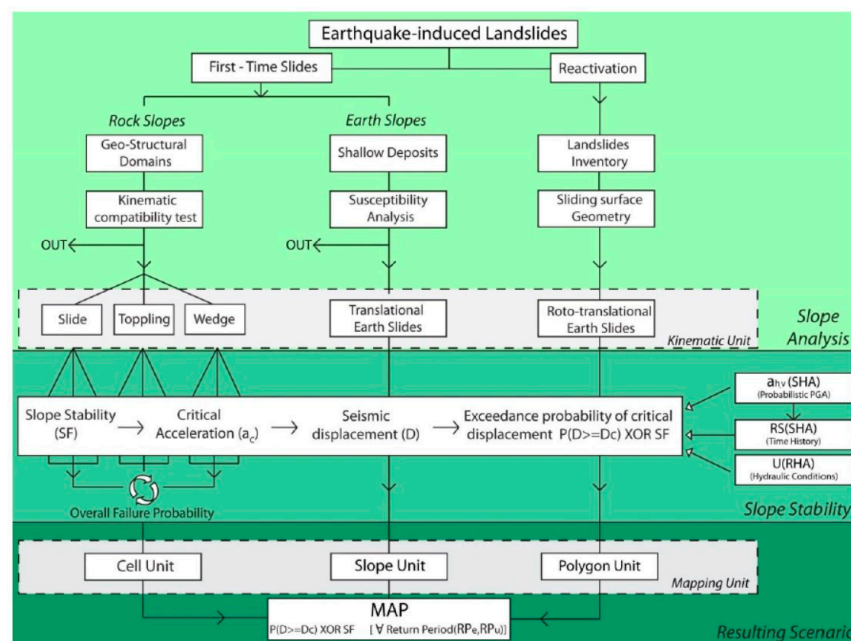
Earthquake-induced Landslides

First - Time Slides

Reactivation

Rock Slopes

Earth Slopes

Geo-Structural Domains

Shallow Deposits

Landslides Inventory

Kinematic compatibility test

Susceptibility Analysis

Sliding surface Geometry

OUT

OUT

Slide

Toppling

Wedge

Translational Earth Slides

Roto-translational Earth Slides

Kinematic Unit

Slope Analysis

Slope Stability (SF)

Critical Acceleration ($a_c$)

Seismic displacement (D)

Exceedance probability of critical displacement P(D>=Dc) XOR SF

$a_{hv}$ (SHA)
(Probabilistic PGA)

RS(SHA)
(Time History)

U(RHA)
(Hydraulic Conditions)

Overall Failure Probability

Slope Stability

Cell Unit

Slope Unit

Polygon Unit

Mapping Unit

MAP
P(D>=Dc) XOR SF [∀ Return Period(RPe,RPu)]

Resulting Scenario